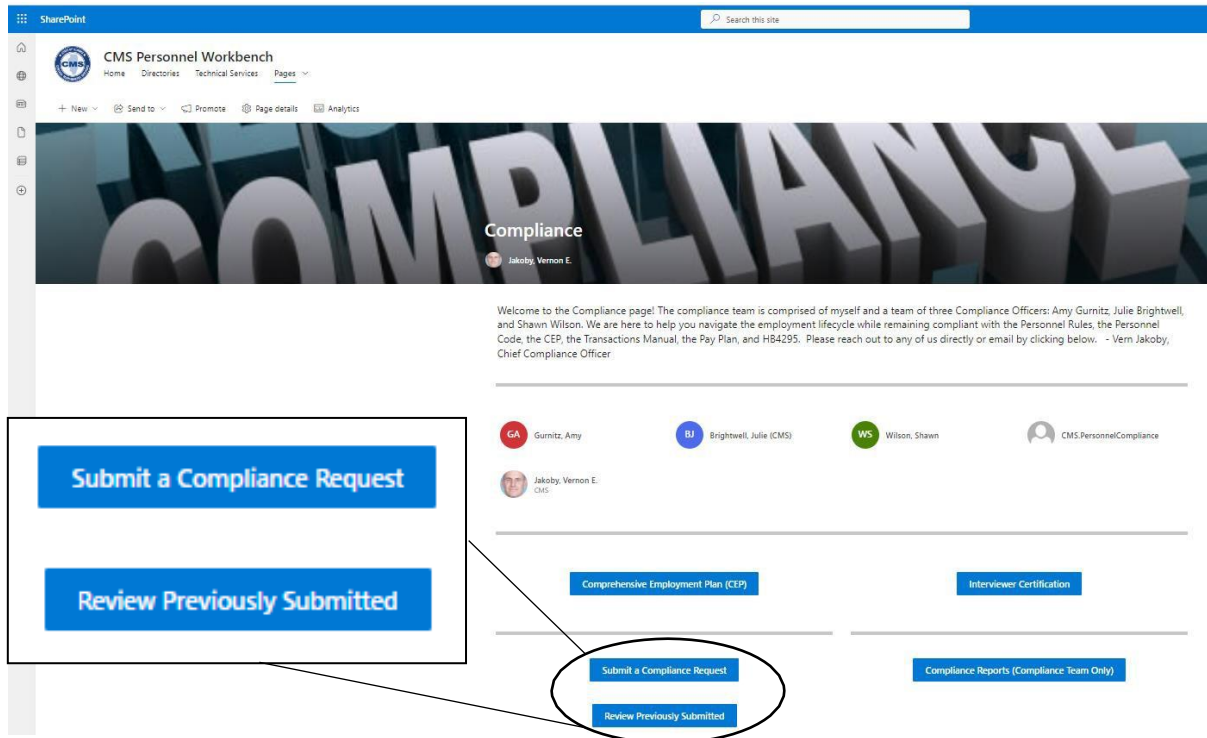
SharePoint

Search this site

CMS

CMS Personnel Workbench

Home Directories Technical Services Pages

+ New Send to Promote Page details Analytics

COMPLIANCE

Compliance

Jakoby, Vernon E.

Welcome to the Compliance page! The compliance team is comprised of myself and a team of three Compliance Officers: Amy Gurnitz, Julie Brightwell, and Shawn Wilson. We are here to help you navigate the employment lifecycle while remaining compliant with the Personnel Rules, the Personnel Code, the CEP, the Transactions Manual, the Pay Plan, and HB4295. Please reach out to any of us directly or email by clicking below. - Vern Jakoby, Chief Compliance Officer

GA Gurnitz, Amy

BJ Brightwell, Julie (CMS)

WS Wilson, Shawn

CMS.PersonnelCompliance

Jakoby, Vernon E.
CMS

Comprehensive Employment Plan (CEP)

Interviewer Certification

Submit a Compliance Request

Review Previously Submitted

Compliance Reports (Compliance Team Only)

Submit a Compliance Request

Review Previously Submitted